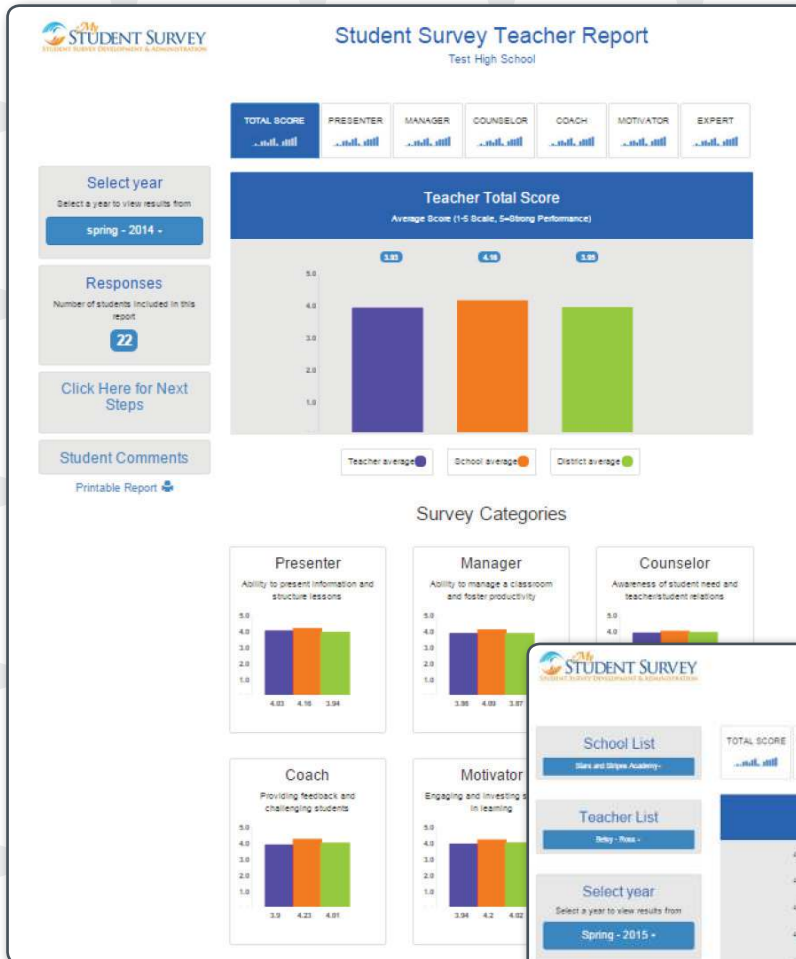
My STUDENT SURVEY
STUDENT SURVEY DEVELOPMENT & ADMINISTRATION

Student Survey Teacher Report
Test High School

TOTAL SCORE | PRESENTER | MANAGER | COUNSELOR | COACH | MOTIVATOR | EXPERT

Select year
Select a year to view results from
spring - 2014 -

Responses
Number of students included in this report
22

Click Here for Next Steps

Student Comments

Printable Report

Teacher Total Score
Average Score (1-5 Scale, 5=Strong Performance)

3.93
4.16
3.95

5.0
4.0
3.0
2.0
1.0

Teacher average
School average
District average

Survey Categories

Presenter
Ability to present information and structure lessons
5.0
4.0
3.0
2.0
1.0
4.03 4.16 3.94

Manager
Ability to manage a classroom and foster productivity
5.0
4.0
3.0
2.0
1.0
3.86 4.09 3.87

Counselor
Awareness of student need and teacher/student relations
5.0
4.0

Coach
Providing feedback and challenging students
5.0
4.0
3.0
2.0
1.0
3.9 4.23 4.01

Motivator
Engaging and investing s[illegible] in learning
5.0
4.0
3.0
2.0
1.0
3.94 4.2 4.02

My STUDENT SURVEY
STUDENT SURVEY DEVELOPMENT & ADMINISTRATION

School List
Stars and Stripes Academy -

Teacher List
Betsy - Ross -

Select year
Select a year to view results from
Spring - 2015 -

TOTAL SCORE